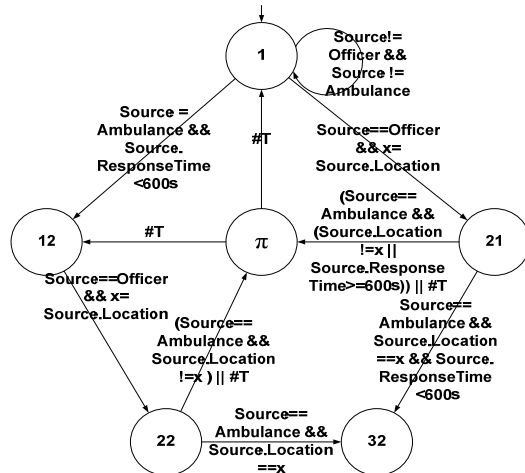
1

Source!= Officer && Source != Ambulance

Source = Ambulance && Source. ResponseTime <600s

#T

Source==Officer && x= Source.Location

(Source== Ambulance && (Source.Location !=x || Source.Response Time>=600s)) || #T

12

#T

$\pi$

21

Source==Officer && x= Source.Location

(Source== Ambulance && Source.Location !=x ) || #T

Source== Ambulance && Source.Location ==x && Source. ResponseTime <600s

22

Source== Ambulance && Source.Location ==x

32